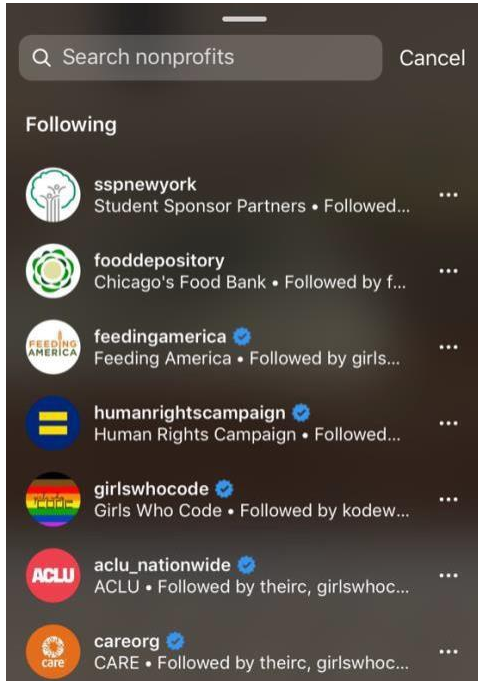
Search nonprofits

Cancel

Following

sspnewyork
Student Sponsor Partners • Followed...

fooddepository
Chicago's Food Bank • Followed by f...

FEEDING AMERICA

feedingamerica
Feeding America • Followed by girls...

humanrightscampaign
Human Rights Campaign • Followed...

girlswhocode
Girls Who Code • Followed by kodew...

ACLU

aclu_nationwide
ACLU • Followed by theirc, girlswhoc...

care

careorg
CARE • Followed by theirc, girlswhoc...